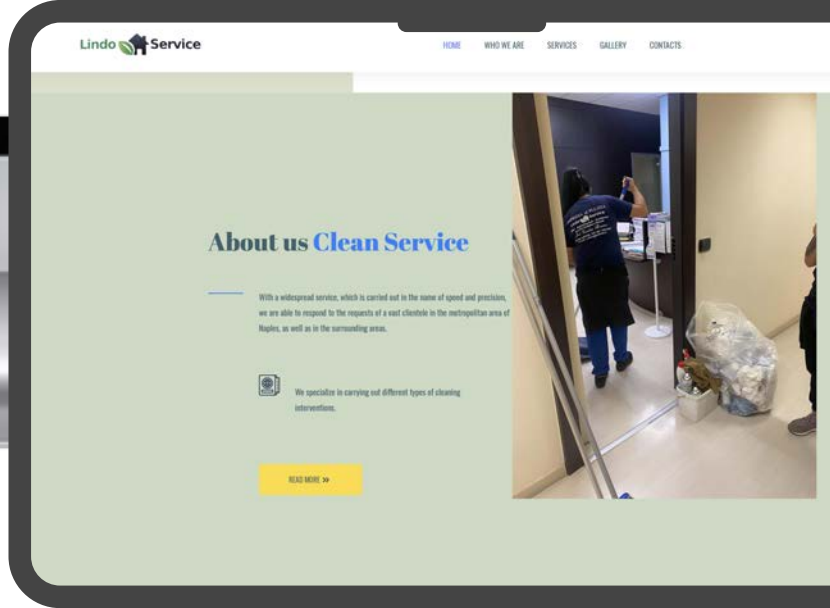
Lindo Service

HOME WHO WE ARE SERVICES GALLERY CONTACTS

About us Clean Service

With a widespread service, which is carried out in the name of speed and precision, we are able to respond to the requests of a vast clientele in the metropolitan area of Naples, as well as in the surrounding areas.

We specialize in carrying out different types of cleaning interventions.

READ MORE »